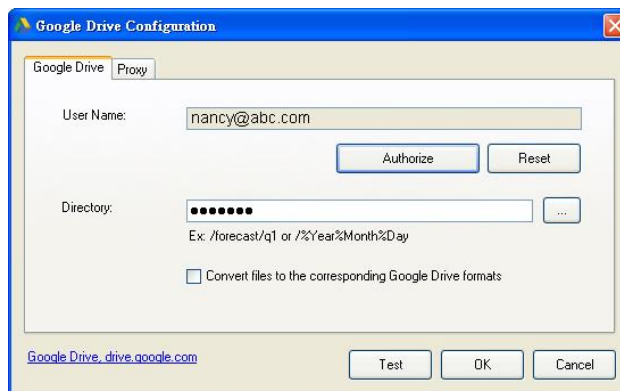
Google Drive Configuration

Google Drive
Proxy

User Name:
nancy@abc.com

Authorize
Reset

Directory:
●●●●●●●
...
Ex: /forecast/q1 or /%Year%Month%Day

Convert files to the corresponding Google Drive formats

Google Drive, drive.google.com

Test
OK
Cancel